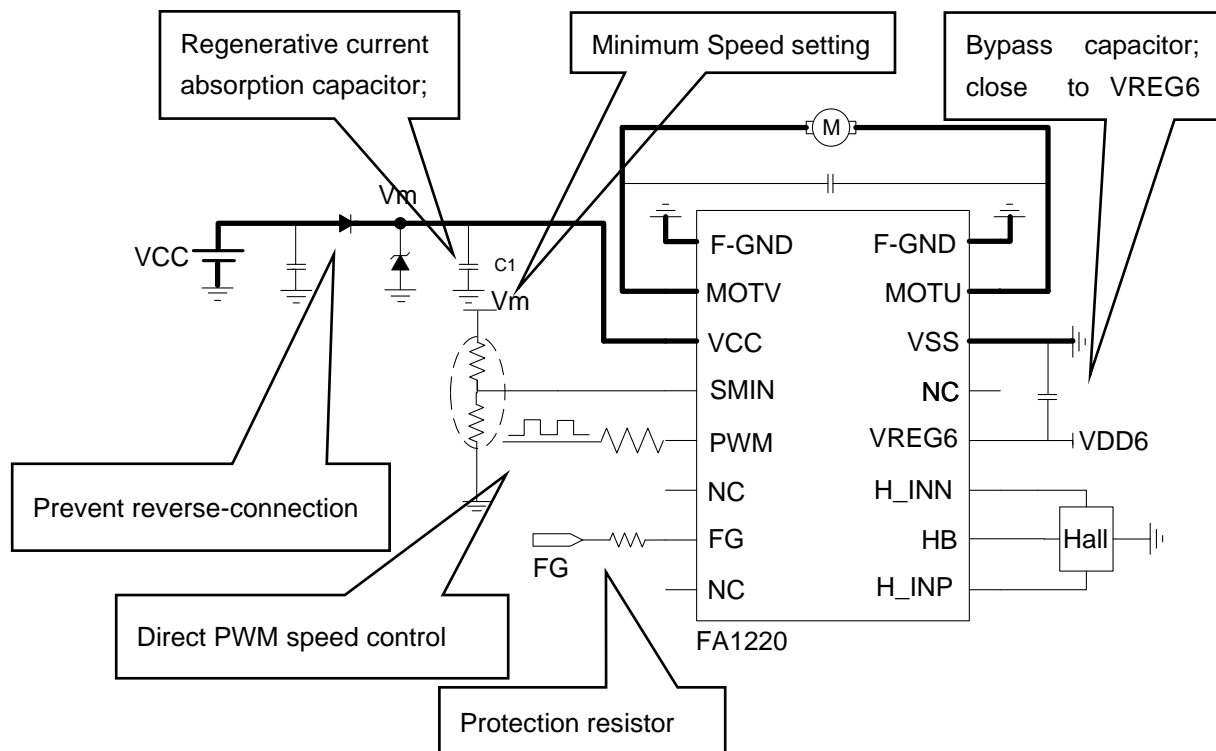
Regenerative current absorption capacitor;

Minimum Speed setting

Bypass capacitor; close to VREG6

M

Vm

VCC

C1

Vm

F-GND

MOTV

VCC

SMIN

PWM

NC

FG

NC

F-GND

MOTU

VSS

NC

VREG6

H_INN

HB

H_INP

VDD6

Hall

FG

FA1220

Prevent reverse-connection

Direct PWM speed control

Protection resistor